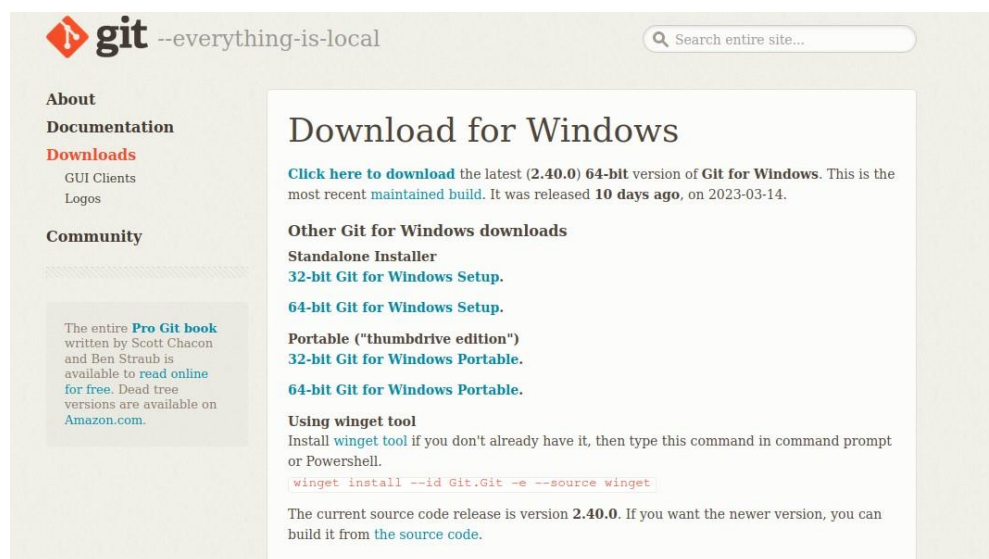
git --everything-is-local

Search entire site...

About
Documentation
Downloads
GUI Clients
Logos
Community

The entire Pro Git book written by Scott Chacon and Ben Straub is available to read online for free. Dead tree versions are available on Amazon.com.

Download for Windows

Click here to download the latest (2.40.0) 64-bit version of Git for Windows. This is the most recent maintained build. It was released 10 days ago, on 2023-03-14.

Other Git for Windows downloads

Standalone Installer
32-bit Git for Windows Setup.

64-bit Git for Windows Setup.

Portable ("thumbdrive edition")
32-bit Git for Windows Portable.

64-bit Git for Windows Portable.

Using winget tool
Install winget tool if you don't already have it, then type this command in command prompt or Powershell.
winget install --id Git.Git -e --source winget

The current source code release is version 2.40.0. If you want the newer version, you can build it from the source code.